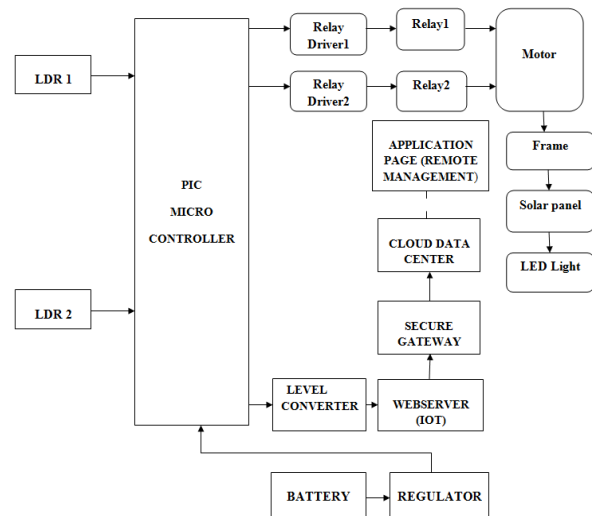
LDR 1

PIC

MICRO

CONTROLLER

LDR 2

Relay Driver1

Relay1

Relay Driver2

Relay2

Motor

Frame

Solar panel

LED Light

APPLICATION PAGE (REMOTE MANAGEMENT)

CLOUD DATA CENTER

SECURE GATEWAY

LEVEL CONVERTER

WEBSERVER (IOT)

BATTERY

REGULATOR